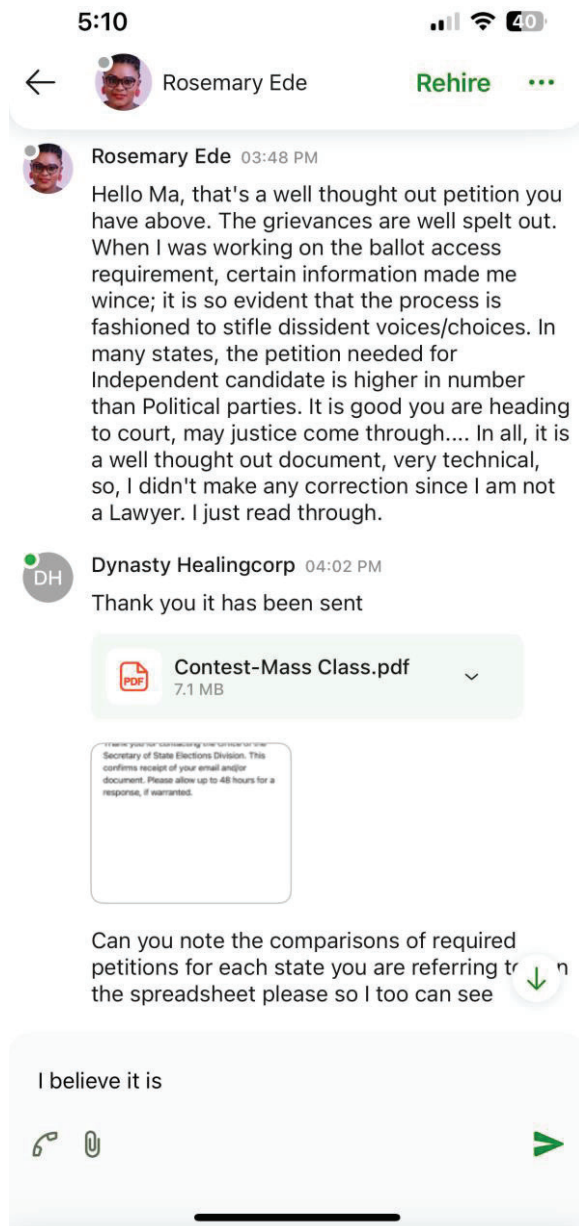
5:10

40

Rosemary Ede

Rehire

Rosemary Ede 03:48 PM

Hello Ma, that's a well thought out petition you have above. The grievances are well spelt out. When I was working on the ballot access requirement, certain information made me wince; it is so evident that the process is fashioned to stifle dissident voices/choices. In many states, the petition needed for Independent candidate is higher in number than Political parties. It is good you are heading to court, may justice come through.... In all, it is a well thought out document, very technical, so, I didn't make any correction since I am not a Lawyer. I just read through.

DH

Dynasty Healingcorp 04:02 PM

Thank you it has been sent

PDF

Contest-Mass Class.pdf

7.1 MB

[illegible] Secretary of State Elections Division. This confirms receipt of your email and/or document. Please allow up to 48 hours for a response, if warranted.

Can you note the comparisons of required petitions for each state you are referring t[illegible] n the spreadsheet please so I too can see

I believe it is